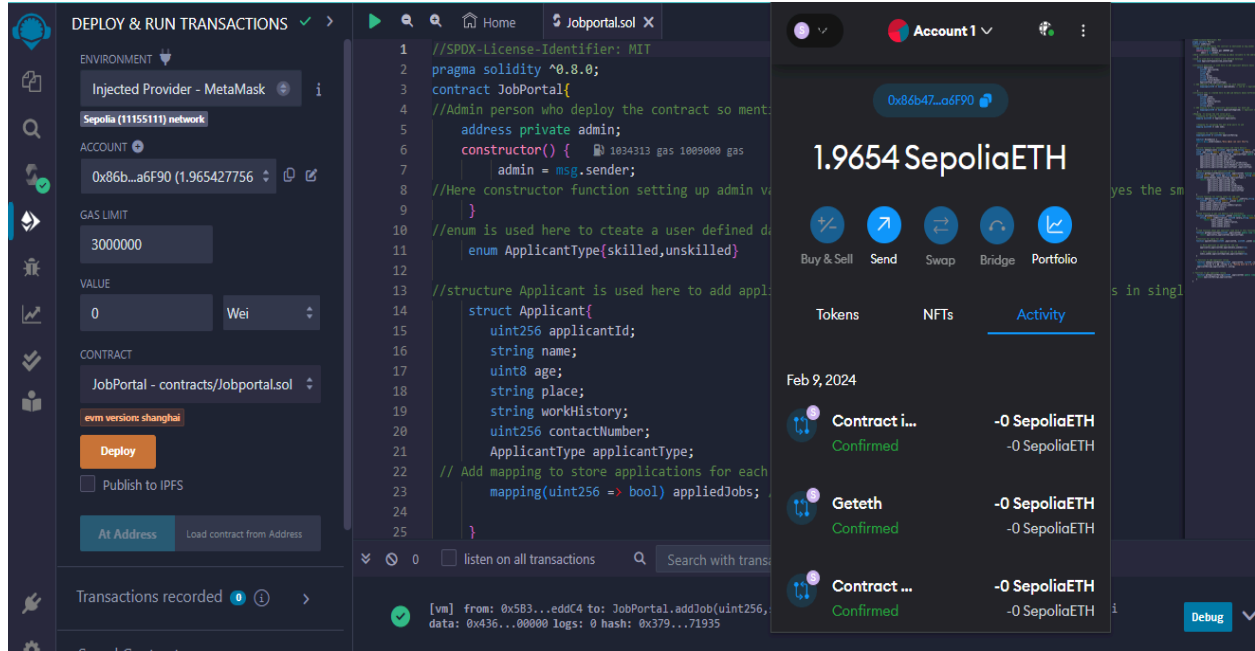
DEPLOY & RUN TRANSACTIONS

ENVIRONMENT

Injected Provider - MetaMask

Sepolia (11155111) network

ACCOUNT

0x86b...a6F90 (1.965427756

GAS LIMIT

3000000

VALUE

0

Wei

CONTRACT

JobPortal - contracts/Jobportal.sol

evm version: shanghai

Deploy

Publish to IPFS

At Address

Load contract from Address

Transactions recorded 0

Home

Jobportal.sol

1 //SPDX-License-Identifier: MIT
2 pragma solidity ^0.8.0;
3 contract JobPortal{
4 //Admin person who deploy the contract so ment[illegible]
5 address private admin;
6 constructor() { 1034313 gas 1009000 gas
7 admin = msg.sender;
8 //Here constructor function setting up admin va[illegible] yes the sm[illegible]
9 }
10 //enum is used here to cteate a user defined da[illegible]
11 enum ApplicantType{skilled,unskilled}
12
13 //structure Applicant is used here to add appli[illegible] s in singl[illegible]
14 struct Applicant{
15 uint256 applicantId;
16 string name;
17 uint8 age;
18 string place;
19 string workHistory;
20 uint256 contactNumber;
21 ApplicantType applicantType;
22 // Add mapping to store applications for each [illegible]
23 mapping(uint256 => bool) appliedJobs; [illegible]
24
25 }

0 listen on all transactions Search with transa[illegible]

[vm] from: 0x5B3...eddC4 to: JobPortal.addJob(uint256,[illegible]
data: 0x436...00000 logs: 0 hash: 0x379...71935

Debug

Account 1

0x86b47...a6F90

1.9654 SepoliaETH

Buy & Sell Send Swap Bridge Portfolio

Tokens NFTs Activity

Feb 9, 2024

Contract i... -0 SepoliaETH
Confirmed -0 SepoliaETH

Geteth -0 SepoliaETH
Confirmed -0 SepoliaETH

Contract ... -0 SepoliaETH
Confirmed -0 SepoliaETH